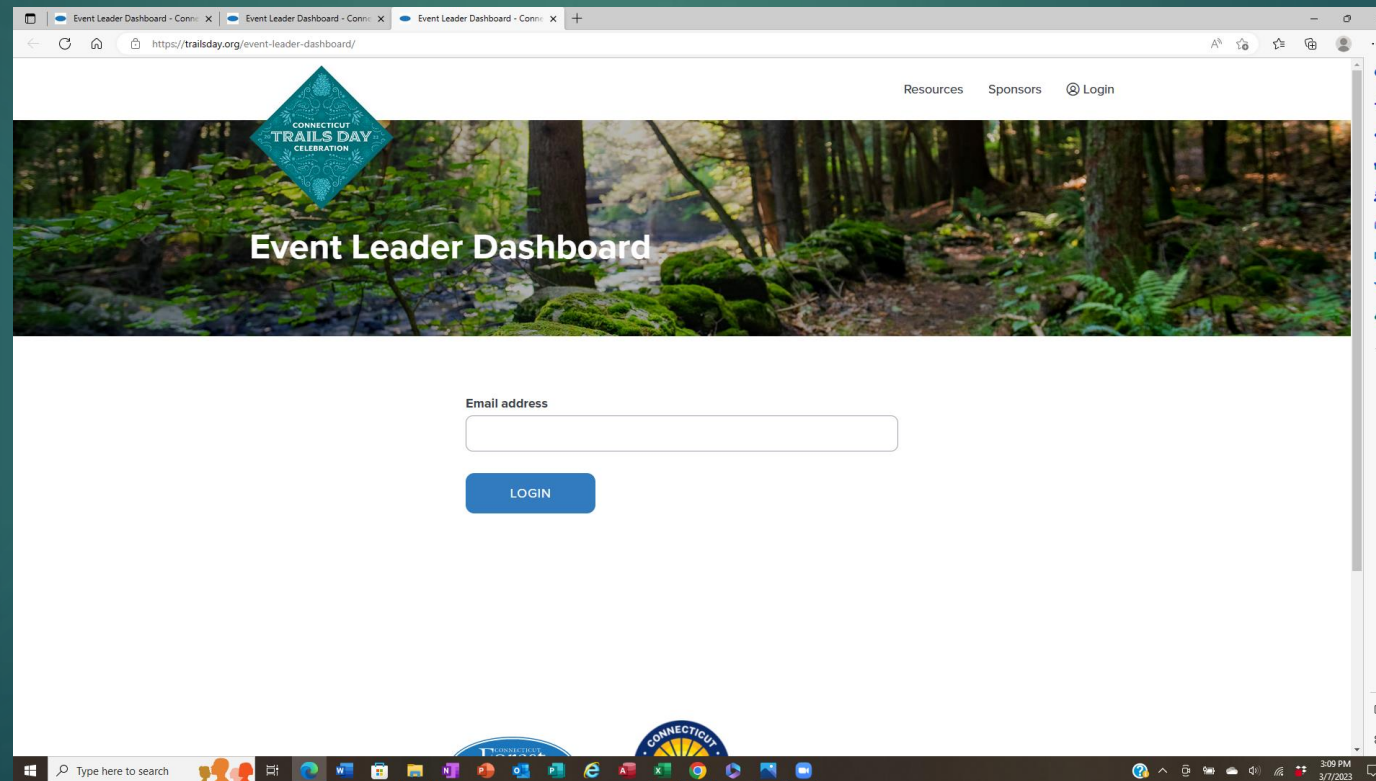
Event Leader Dashboard - Conn
Event Leader Dashboard - Conn
Event Leader Dashboard - Conn

https://trailsday.org/event-leader-dashboard/

CONNECTICUT TRAILS DAY CELEBRATION

Resources Sponsors Login

Event Leader Dashboard

Email address

LOGIN

CONNECTICUT

Type here to search

3:09 PM
3/7/2023